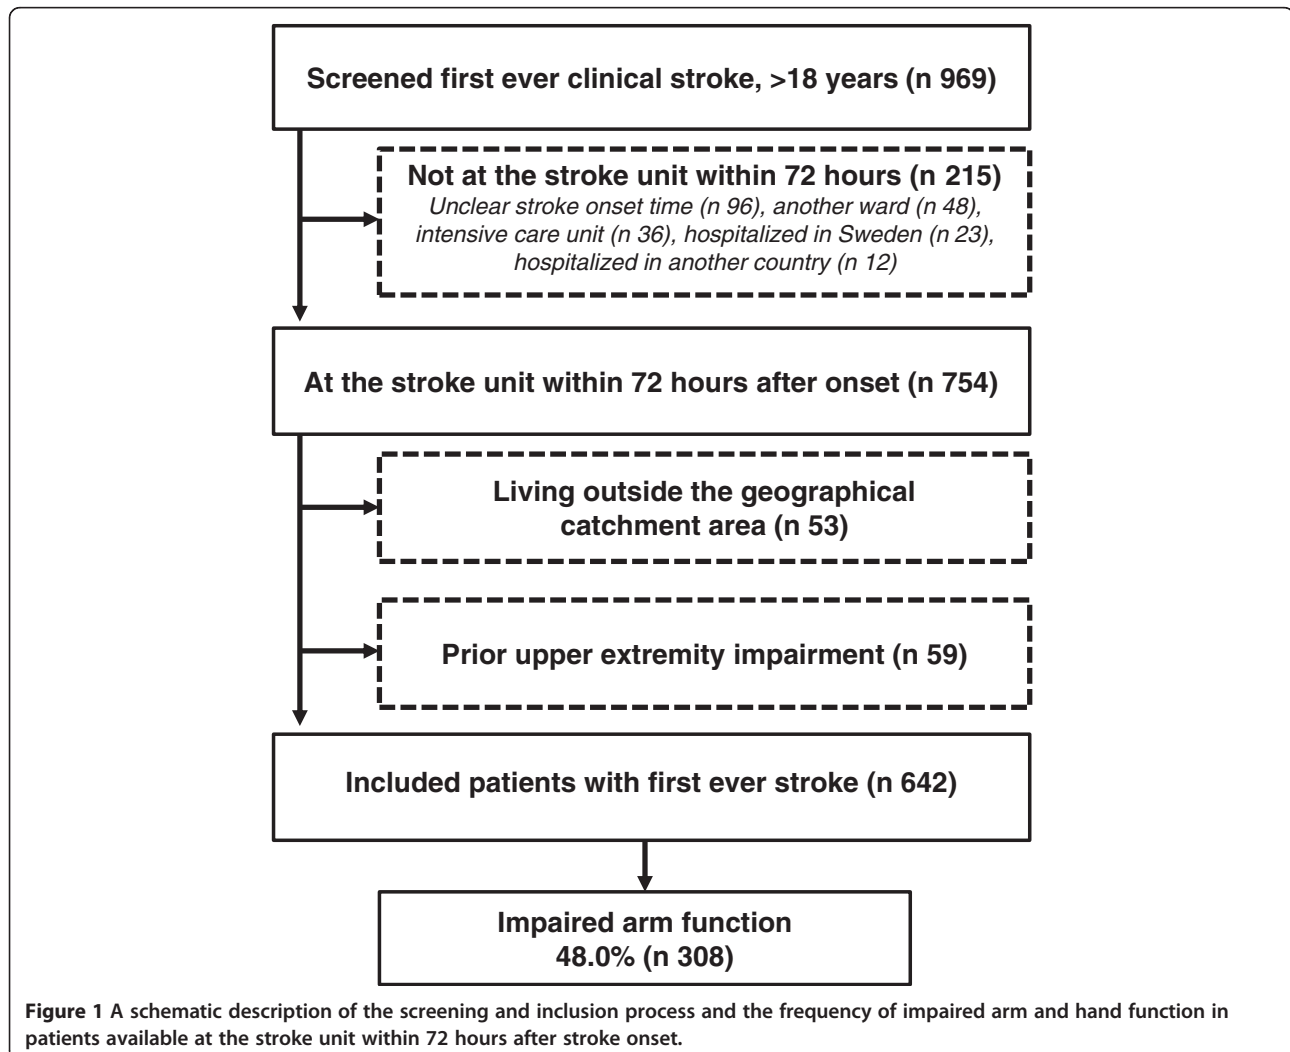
Screened first ever clinical stroke, >18 years (n 969)

Not at the stroke unit within 72 hours (n 215)
Unclear stroke onset time (n 96), another ward (n 48), intensive care unit (n 36), hospitalized in Sweden (n 23), hospitalized in another country (n 12)

At the stroke unit within 72 hours after onset (n 754)

Living outside the geographical catchment area (n 53)

Prior upper extremity impairment (n 59)

Included patients with first ever stroke (n 642)

Impaired arm function
48.0% (n 308)

Figure 1 A schematic description of the screening and inclusion process and the frequency of impaired arm and hand function in patients available at the stroke unit within 72 hours after stroke onset.